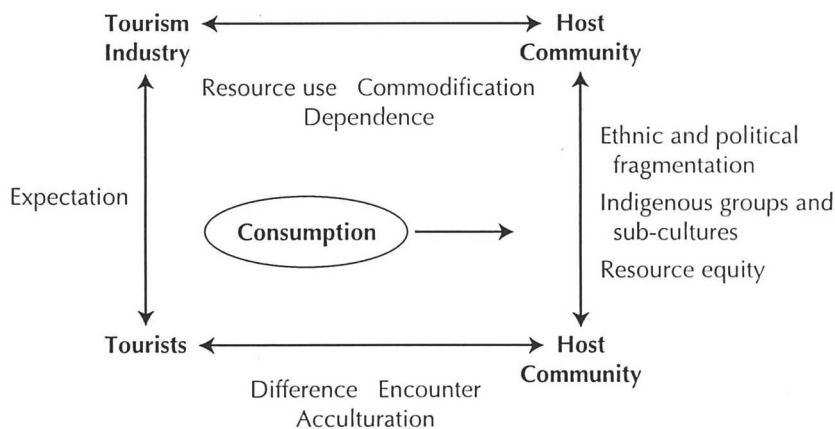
Tourism Industry

Host Community

Resource use Commodification Dependence

Expectation

Consumption

Ethnic and political fragmentation

Indigenous groups and sub-cultures

Resource equity

Tourists

Host Community

Difference Encounter Acculturation